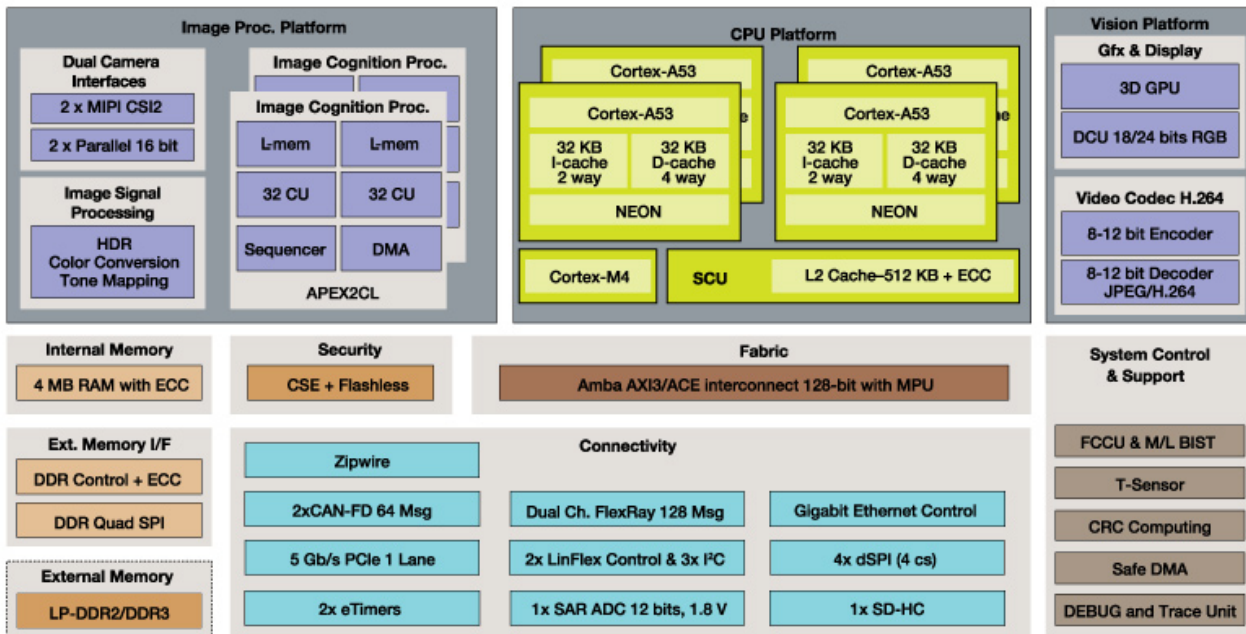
Image Proc. Platform

Dual Camera Interfaces

2 x MIPI CSI2

2 x Parallel 16 bit

Image Signal Processing

HDR
Color Conversion
Tone Mapping

Image Cognition Proc.

Image Cognition Proc.

L-mem

L-mem

32 CU

32 CU

Sequencer

DMA

APEX2CL

CPU Platform

Cortex-A53

Cortex-A53

Cortex-A53

32 KB I-cache 2 way

32 KB D-cache 4 way

NEON

Cortex-A53

32 KB I-cache 2 way

32 KB D-cache 4 way

NEON

Cortex-M4

SCU

L2 Cache–512 KB + ECC

Vision Platform

Gfx & Display

3D GPU

DCU 18/24 bits RGB

Video Codec H.264

8-12 bit Encoder

8-12 bit Decoder JPEG/H.264

Internal Memory

4 MB RAM with ECC

Security

CSE + Flashless

Fabric

Amba AXI3/ACE interconnect 128-bit with MPU

System Control & Support

Ext. Memory I/F

DDR Control + ECC

DDR Quad SPI

External Memory

LP-DDR2/DDR3

Connectivity

Zipwire

2xCAN-FD 64 Msg

Dual Ch. FlexRay 128 Msg

Gigabit Ethernet Control

5 Gb/s PCIe 1 Lane

2x LinFlex Control & 3x I²C

4x dSPI (4 cs)

2x eTimers

1x SAR ADC 12 bits, 1.8 V

1x SD-HC

FCCU & M/L BIST

T-Sensor

CRC Computing

Safe DMA

DEBUG and Trace Unit